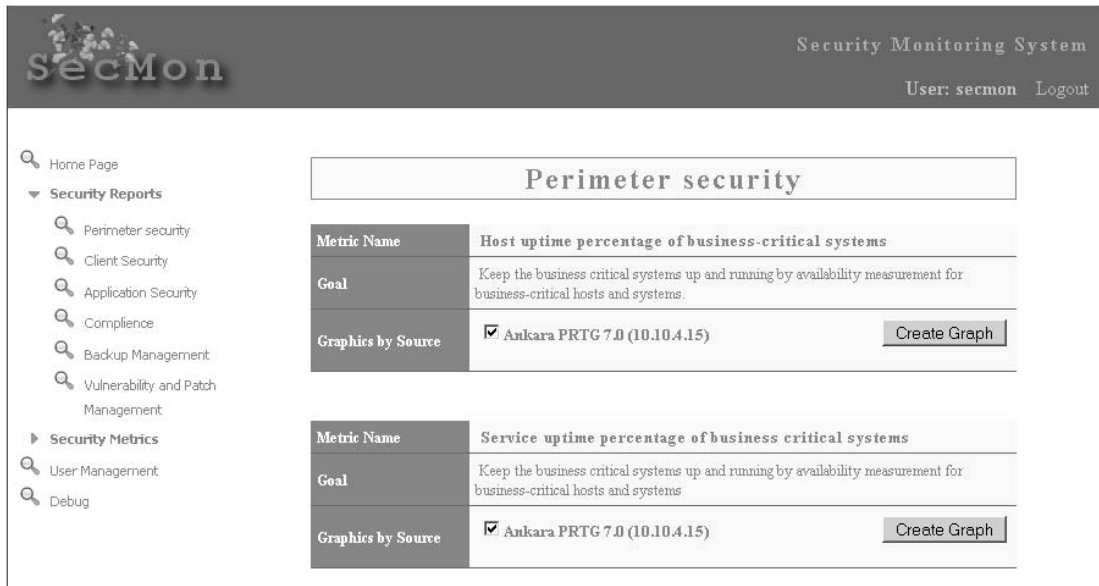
SecMon

Security Monitoring System

User: secmon Logout

Home Page
Security Reports
Perimeter security
Client Security
Application Security
Complience
Backup Management
Vulnerability and Patch Management
Security Metrics
User Management
Debug

Perimeter security

| Metric Name | Host uptime percentage of business-critical systems |
|---|---|
| Goal | Keep the business critical systems up and running by availability measurement for business-critical hosts and systems. |
| Graphics by Source | Ankara PRTG 7.0 (10.10.4.15) Create Graph |

| Metric Name | Service uptime percentage of business critical systems |
|---|---|
| Goal | Keep the business critical systems up and running by availability measurement for business-critical hosts and systems |
| Graphics by Source | Ankara PRTG 7.0 (10.10.4.15) Create Graph |